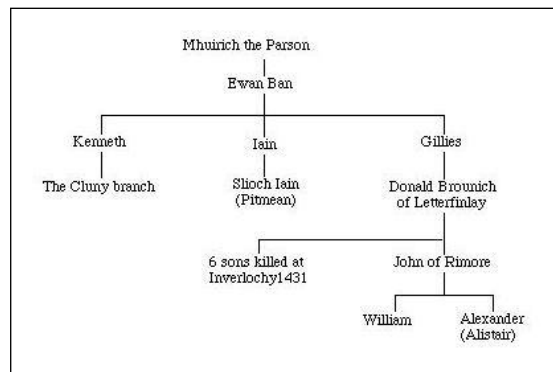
Mhuirich the Parson

Ewan Ban

Kenneth

The Cluny branch

Iain

Slioch Iain
(Pitmean)

Gillies

Donald Brounich
of Letterfinlay

6 sons killed at
Inverlochy1431

John of Rimore

William

Alexander
(Alistair)